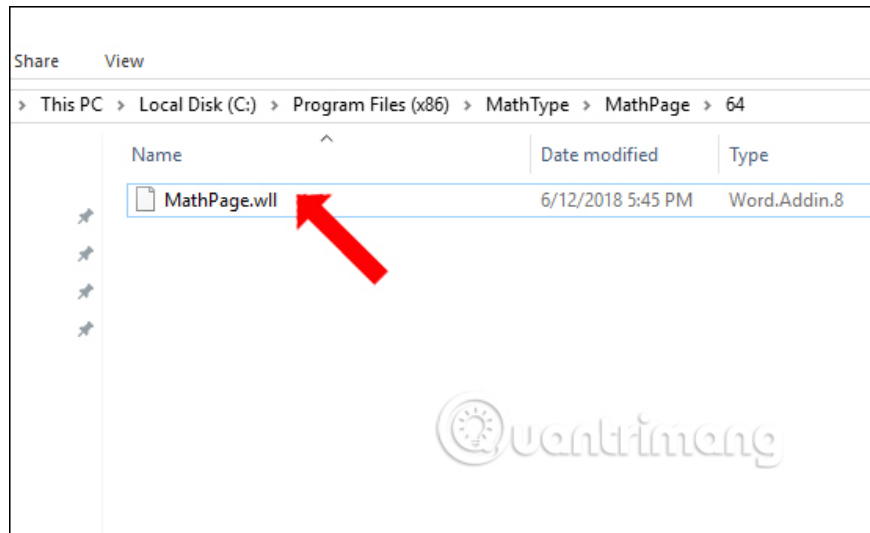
Share View

> This PC > Local Disk (C:) > Program Files (x86) > MathType > MathPage > 64

| Name | Date modified | Type |
|---|---|---|
| MathPage.wll | 6/12/2018 5:45 PM | Word.Addin.8 |

Quantrimang